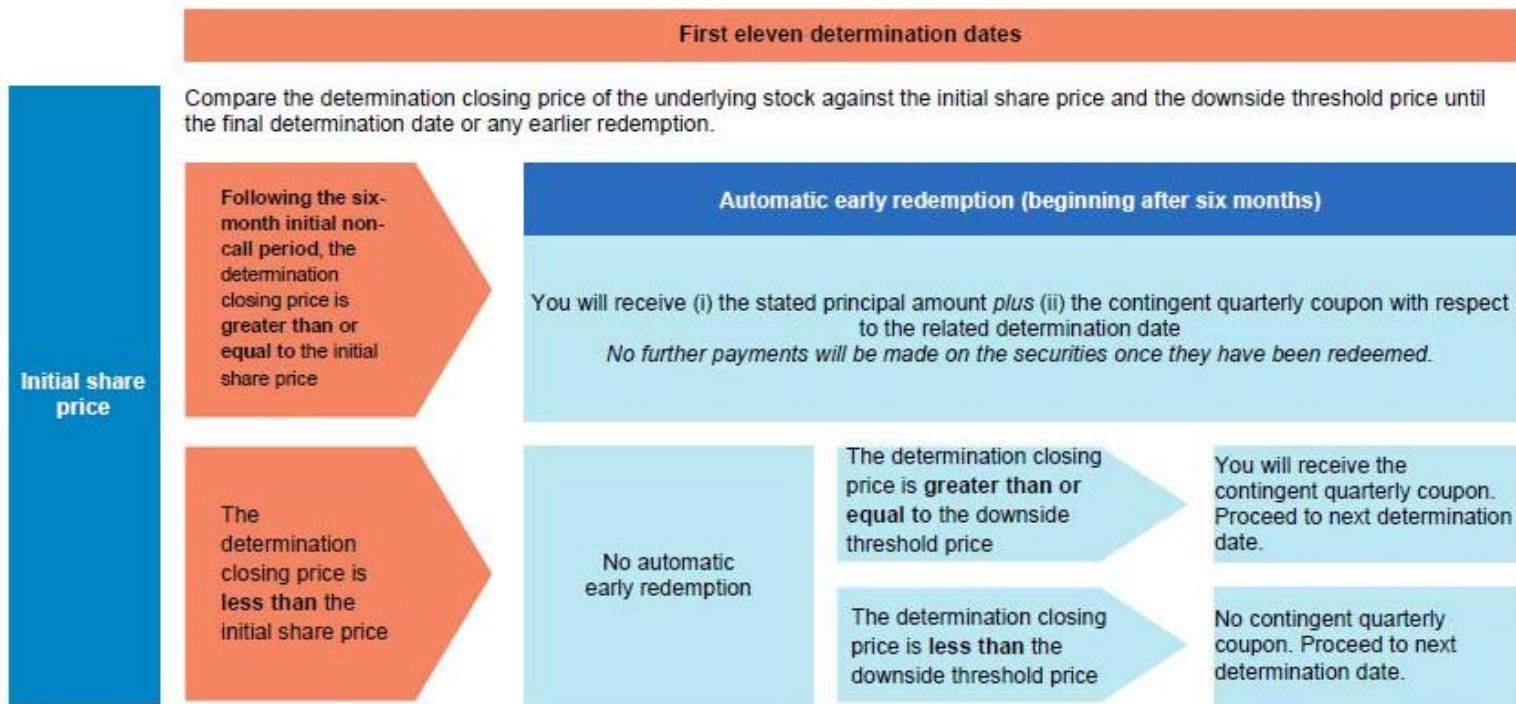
First eleven determination dates

Initial share price

Compare the determination closing price of the underlying stock against the initial share price and the downside threshold price until the final determination date or any earlier redemption.

Following the six-month initial non-call period, the determination closing price is greater than or equal to the initial share price

Automatic early redemption (beginning after six months)

You will receive (i) the stated principal amount *plus* (ii) the contingent quarterly coupon with respect to the related determination date
*No further payments will be made on the securities once they have been redeemed.*

The determination closing price is **less than** the initial share price

No automatic early redemption

The determination closing price is **greater than or equal to** the downside threshold price

You will receive the contingent quarterly coupon. Proceed to next determination date.

The determination closing price is **less than** the downside threshold price

No contingent quarterly coupon. Proceed to next determination date.